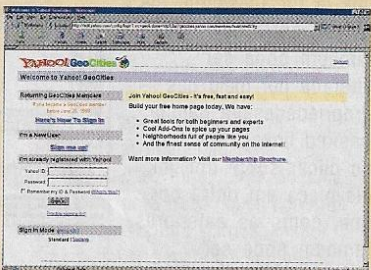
YAHOO! GeoCities

Yahoo!

Welcome to Yahoo! GeoCities

Returning GeoCities Members

Here's How To Sign In

I'm a New User

Sign me up!

I'm already registered with Yahoo!

Yahoo! ID:

Password:

Remember my ID & Password

Sign In

Sign In Mode

Standard

Join Yahoo! GeoCities - it's free, fast and easy!

Build your free home page today. We have:

Great tools for both beginners and experts
Cool Add-Ons to spice up your pages
Neighborhoods full of people like you
And the finest sense of community on the Internet

Want more information? Visit our Membership Brochure.